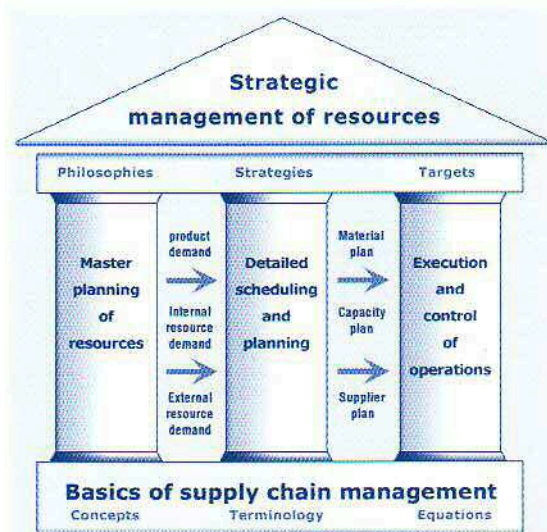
Strategic management of resources

Philosophies

Strategies

Targets

Master planning of resources

product demand

Internal resource demand

External resource demand

Detailed scheduling and planning

Material plan

Capacity plan

Supplier plan

Execution and control of operations

Basics of supply chain management

Concepts

Terminology

Equations